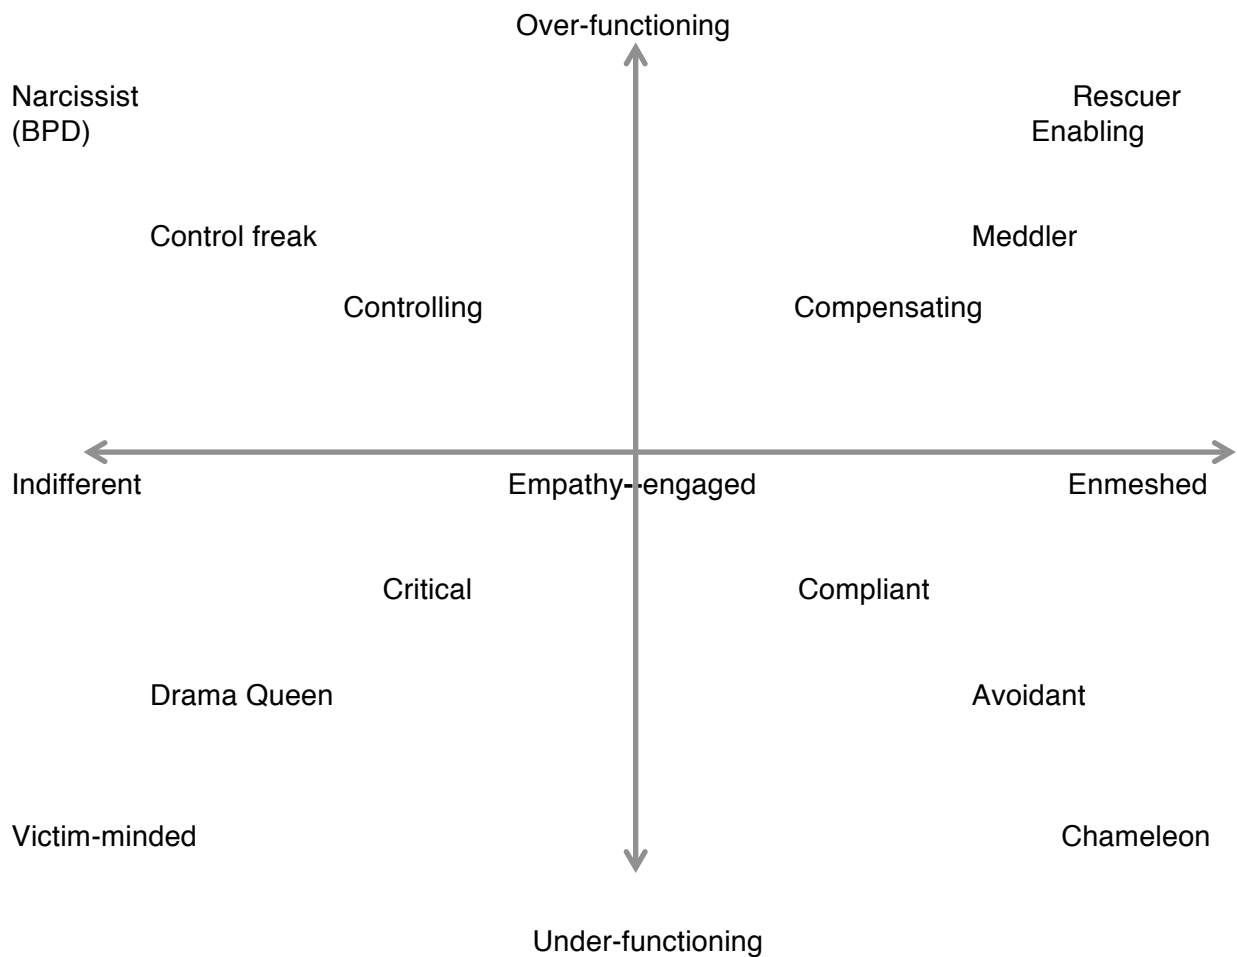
Over-functioning

Narcissist
(BPD)

Rescuer
Enabling

Control freak

Meddler

Controlling

Compensating

Indifferent

Empathy-engaged

Enmeshed

Critical

Compliant

Drama Queen

Avoidant

Victim-minded

Chameleon

Under-functioning